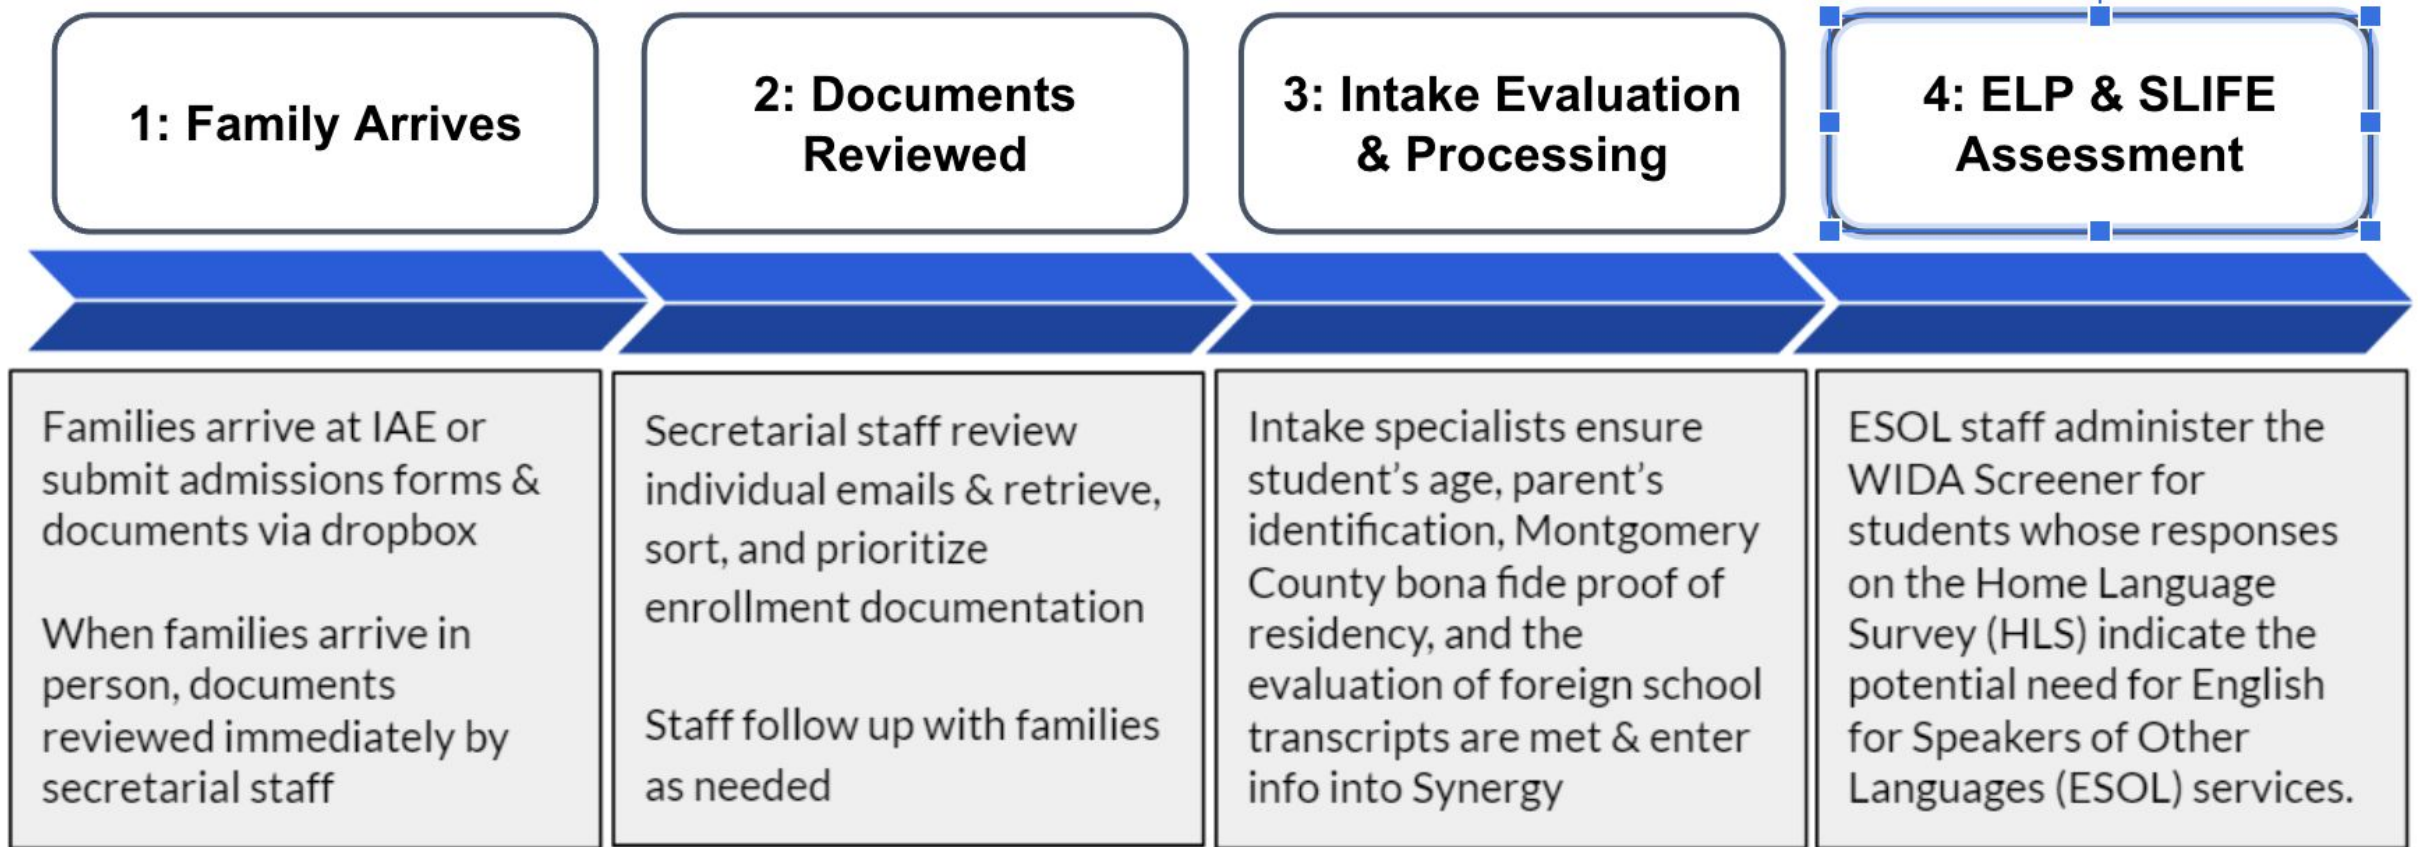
1: Family Arrives

2: Documents Reviewed

3: Intake Evaluation & Processing

4: ELP & SLIFE Assessment

Families arrive at IAE or submit admissions forms & documents via dropbox

When families arrive in person, documents reviewed immediately by secretarial staff

Secretarial staff review individual emails & retrieve, sort, and prioritize enrollment documentation

Staff follow up with families as needed

Intake specialists ensure student's age, parent's identification, Montgomery County bona fide proof of residency, and the evaluation of foreign school transcripts are met & enter info into Synergy

ESOL staff administer the WIDA Screener for students whose responses on the Home Language Survey (HLS) indicate the potential need for English for Speakers of Other Languages (ESOL) services.